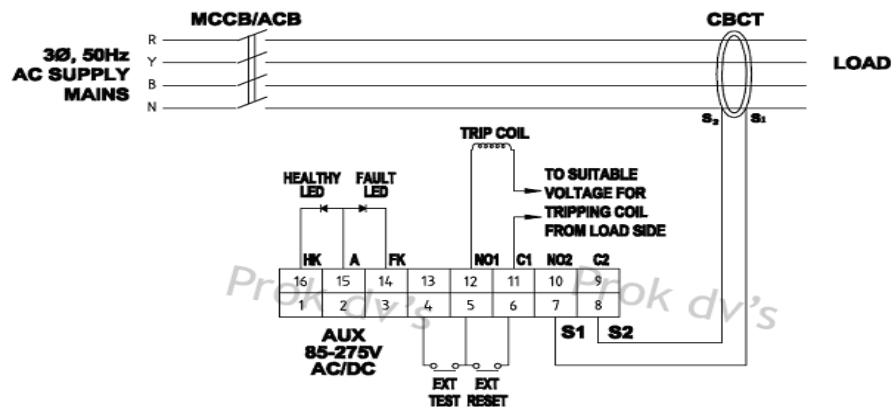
MCCB/ACB

CBCT

3Ø, 50Hz AC SUPPLY MAINS

R
Y
B
N

LOAD

$S_2$ $S_1$

TRIP COIL

TO SUITABLE VOLTAGE FOR TRIPPING COIL FROM LOAD SIDE

HEALTHY LED

FAULT LED

| HK | A | FK | | NO1 | C1 | NO2 | C2 |
|---|---|---|---|---|---|---|---|
| 16 | 15 | 14 | 13 | 12 | 11 | 10 | 9 |
| 1 | 2 | 3 | 4 | 5 | 6 | 7 | 8 |

S1 S2

AUX 85-275V AC/DC

EXT TEST

EXT RESET

Prok dv's

Prok dv's